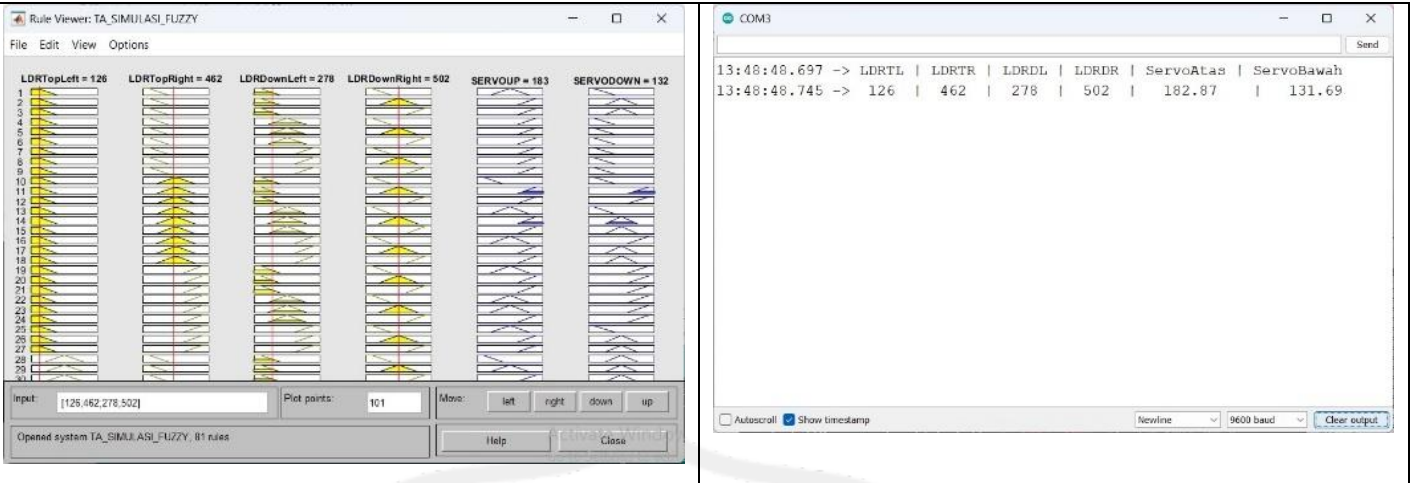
Rule Viewer: TA_SIMULASI_FUZZY

File Edit View Options

LDRTopLeft = 126 LDRTopRight = 462 LDRDownLeft = 278 LDRDownRight = 502 SERVOUP = 183 SERVODOWN = 132

1 2 3 4 5 6 7 8 9 10 11 12 13 14 15 16 17 18 19 20 21 22 23 24 25 26 27 28 29 30

Input: [126,462,278,502] Plot points: 101 Move: left right down up

Opened system TA_SIMULASI_FUZZY, 81 rules Help Close

COM3

Send

13:48:48.697 -> LDRTL | LDRTR | LDRDL | LDRDR | ServoAtas | ServoBawah
13:48:48.745 -> 126 | 462 | 278 | 502 | 182.87 | 131.69

Autoscroll Show timestamp Newline 9600 baud Clear output